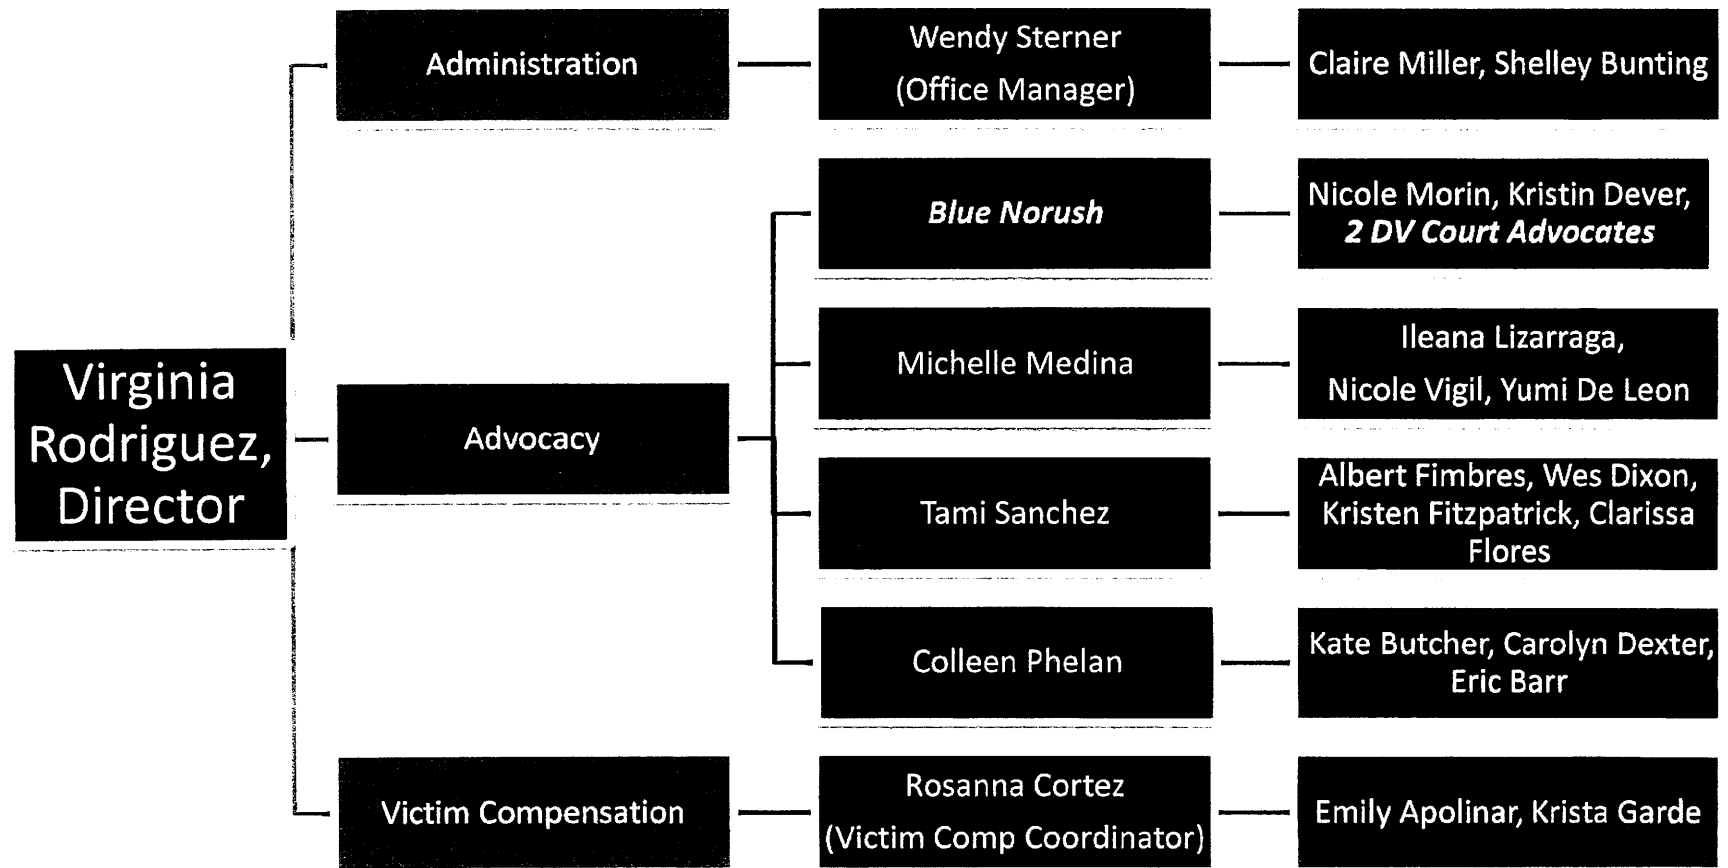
Virginia Rodriguez, Director

Administration

Wendy Sterner (Office Manager)

Claire Miller, Shelley Bunting

Advocacy

*Blue Norush*

Nicole Morin, Kristin Dever, ***2 DV Court Advocates***

Michelle Medina

Ileana Lizarraga, Nicole Vigil, Yumi De Leon

Tami Sanchez

Albert Fimbres, Wes Dixon, Kristen Fitzpatrick, Clarissa Flores

Colleen Phelan

Kate Butcher, Carolyn Dexter, Eric Barr

Victim Compensation

Rosanna Cortez (Victim Comp Coordinator)

Emily Apolinar, Krista Garde